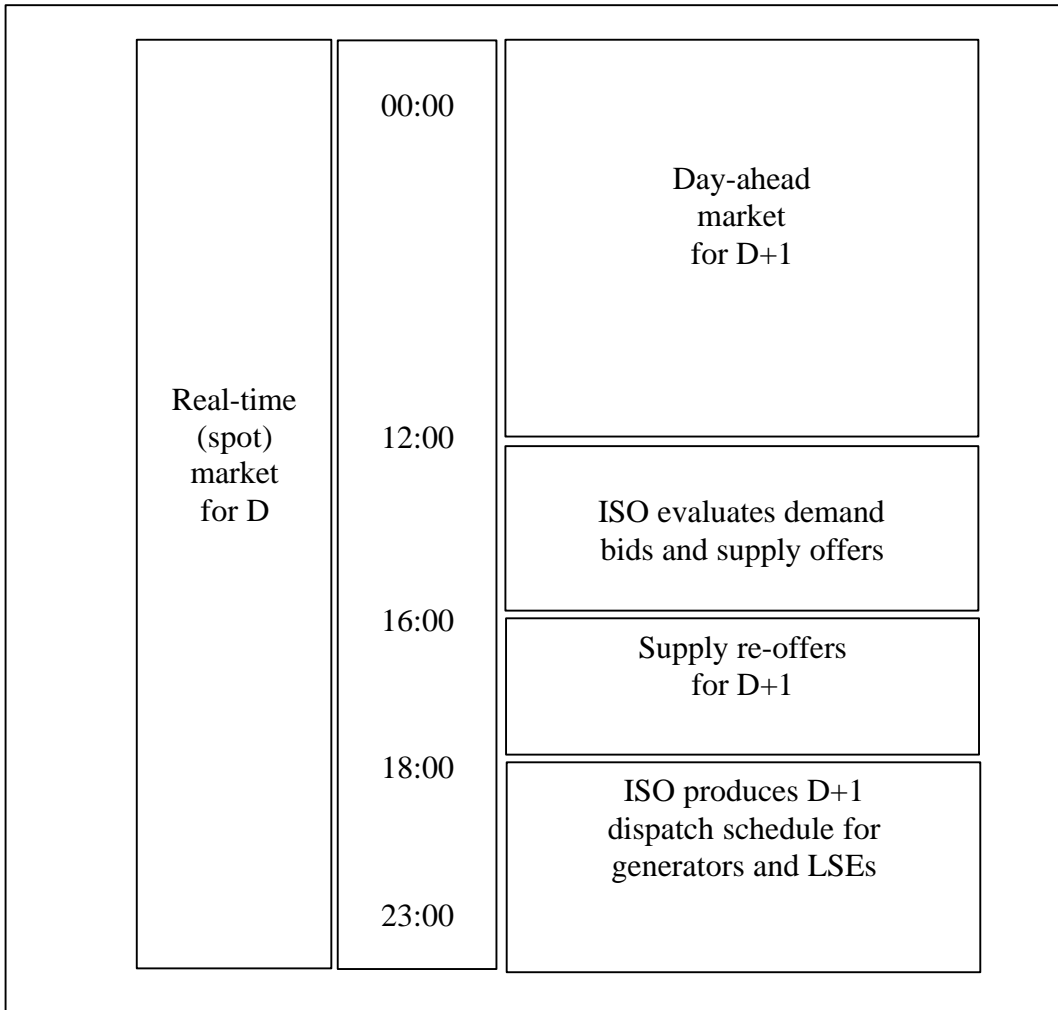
Real-time (spot) market for D

00:00

12:00

16:00

18:00

23:00

Day-ahead market for D+1

ISO evaluates demand bids and supply offers

Supply re-offers for D+1

ISO produces D+1 dispatch schedule for generators and LSEs